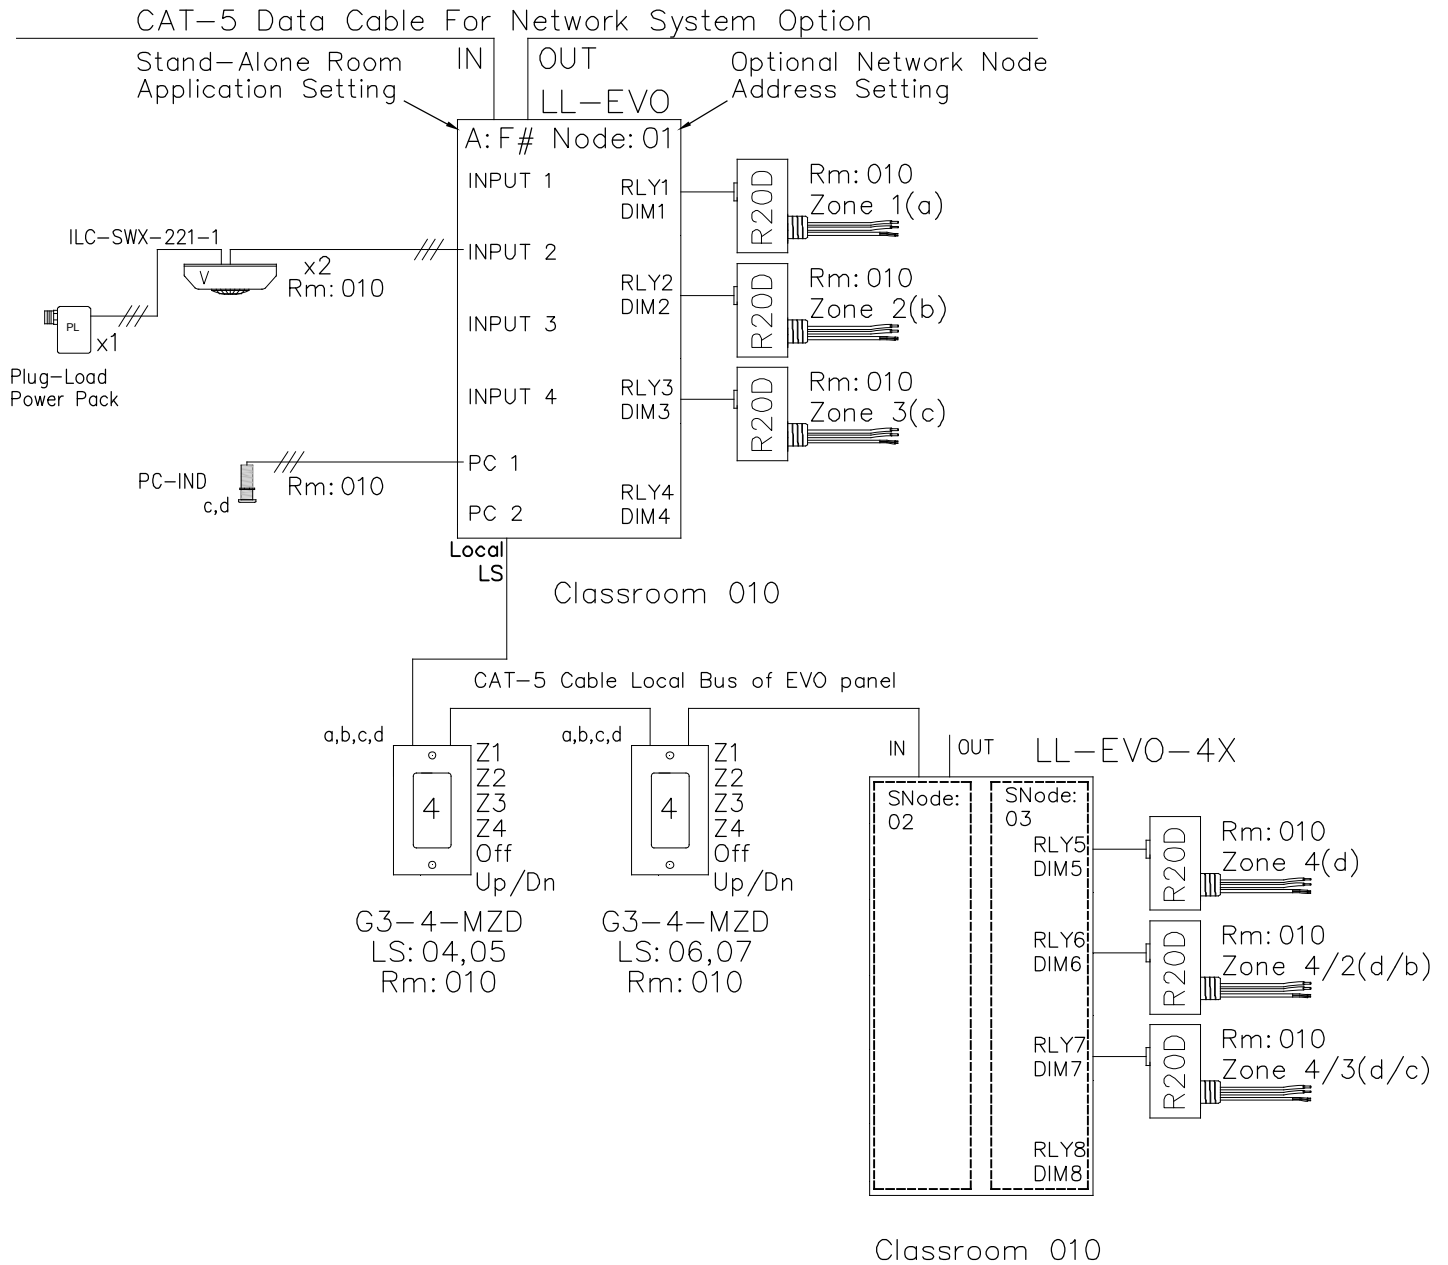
CAT-5 Data Cable For Network System Option

Stand-Alone Room Application Setting

IN

OUT

LL-EVO

Optional Network Node Address Setting

A: F# Node: 01

INPUT 1

RLY1
DIM1

R20D

Rm: 010
Zone 1(a)

ILC-SWX-221-1

INPUT 2

V

x2
Rm: 010

RLY2
DIM2

R20D

Rm: 010
Zone 2(b)

PL

x1

Plug-Load Power Pack

INPUT 3

INPUT 4

RLY3
DIM3

R20D

Rm: 010
Zone 3(c)

PC-IND

c,d

Rm: 010

PC 1

PC 2

RLY4
DIM4

Local
LS

Classroom 010

CAT-5 Cable Local Bus of EVO panel

a,b,c,d

4

Z1
Z2
Z3
Z4
Off
Up/Dn

G3-4-MZD
LS: 04,05
Rm: 010

a,b,c,d

4

Z1
Z2
Z3
Z4
Off
Up/Dn

G3-4-MZD
LS: 06,07
Rm: 010

IN

OUT

LL-EVO-4X

SNode:
02

SNode:
03

RLY5
DIM5

R20D

Rm: 010
Zone 4(d)

RLY6
DIM6

R20D

Rm: 010
Zone 4/2(d/b)

RLY7
DIM7

R20D

Rm: 010
Zone 4/3(d/c)

RLY8
DIM8

Classroom 010